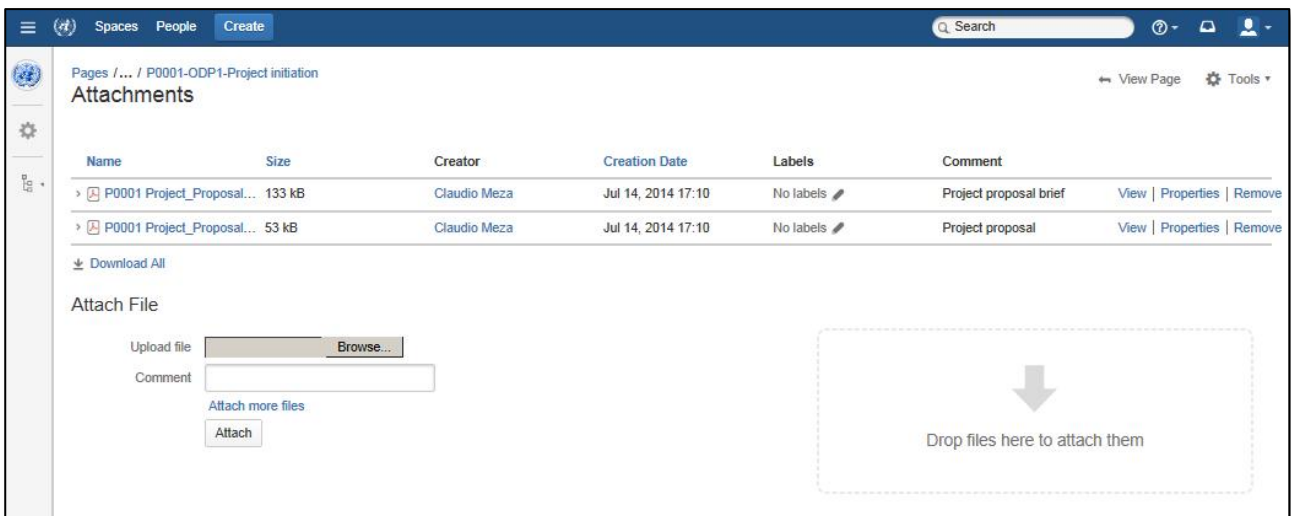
Spaces People Create

Search

Pages / ... / P0001-ODP1-Project initiation

Attachments

View Page Tools

| Name | Size | Creator | Creation Date | Labels | Comment | |
|---|---|---|---|---|---|---|
| P0001 Project_Proposal... | 133 kB | Claudio Meza | Jul 14, 2014 17:10 | No labels | Project proposal brief | View \| Properties \| Remove |
| P0001 Project_Proposal... | 53 kB | Claudio Meza | Jul 14, 2014 17:10 | No labels | Project proposal | View \| Properties \| Remove |

Download All

Attach File

Upload file Browse...

Comment

Attach more files

Attach

Drop files here to attach them